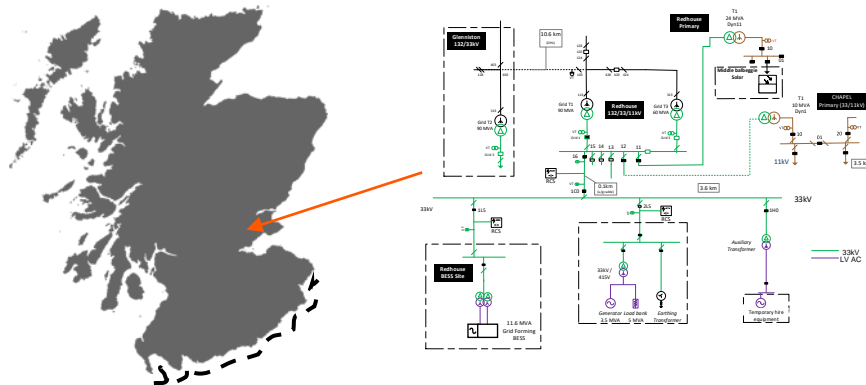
Glenniston 132/33kV

10.6 km

Redhouse Primary

T1 24 MVA Dyn11

Middle Balbeggie Solar

Grid T1 90 MVA

Redhouse 132/33/11kV

Grid T3 60 MVA

Grid T2 90 MVA

T1 10 MVA Dyn1

CHAPEL Primary (33/11kV)

11kV

3.5 km

RCS

0.3km

3.6 km

33kV

33kV

RCS

RCS

Redhouse BESS Site

11.6 MVA Grid Forming BESS

33kV / 415V

Generator 3.5 MVA

Load bank 5 MVA

Earthing Transformer

Auxiliary Transformer

Temporary hire equipment

33kV

LV AC